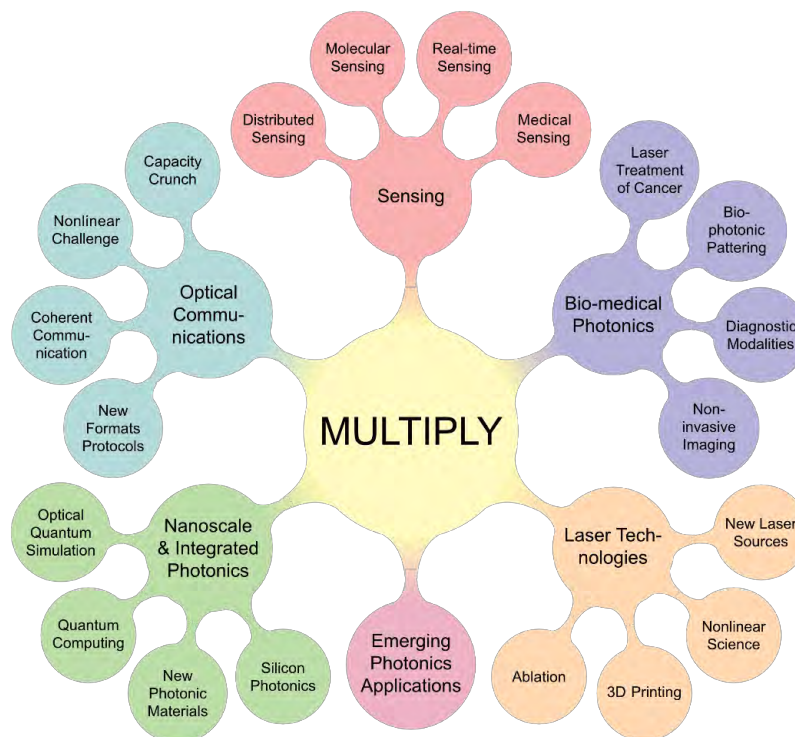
Molecular Sensing

Real-time Sensing

Distributed Sensing

Medical Sensing

Sensing

Capacity Crunch

Laser Treatment of Cancer

Nonlinear Challenge

Bio-photonic Pattering

Optical Communications

Bio-medical Photonics

Coherent Communication

Diagnostic Modalities

New Formats Protocols

MULTIPLY

Non-invasive Imaging

Optical Quantum Simulation

Nanoscale & Integrated Photonics

Laser Technologies

New Laser Sources

Quantum Computing

Nonlinear Science

Silicon Photonics

Emerging Photonics Applications

New Photonic Materials

Ablation

3D Printing